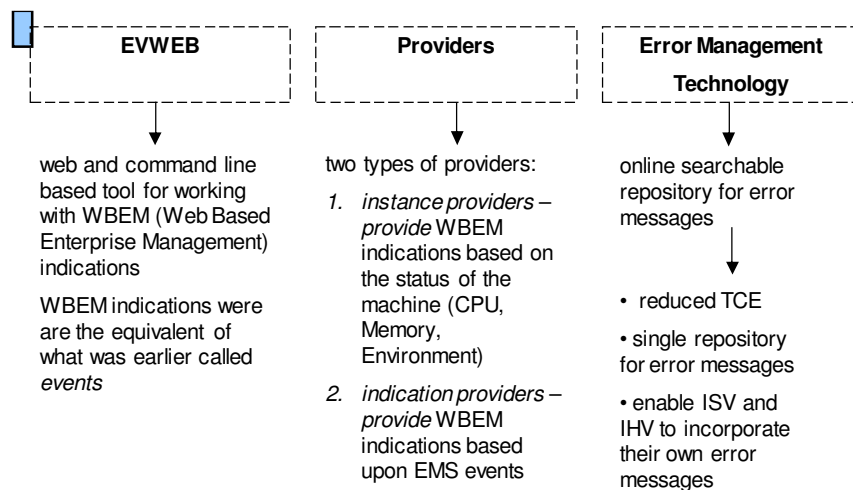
EVWEB

web and command line based tool for working with WBEM (Web Based Enterprise Management) indications

WBEM indications were are the equivalent of what was earlier called *events*

Providers

two types of providers:

1. *instance providers – provide* WBEM indications based on the status of the machine (CPU, Memory, Environment)

2. *indication providers – provide* WBEM indications based upon EMS events

Error Management Technology

online searchable repository for error messages

• reduced TCE

• single repository for error messages

• enable ISV and IHV to incorporate their own error messages